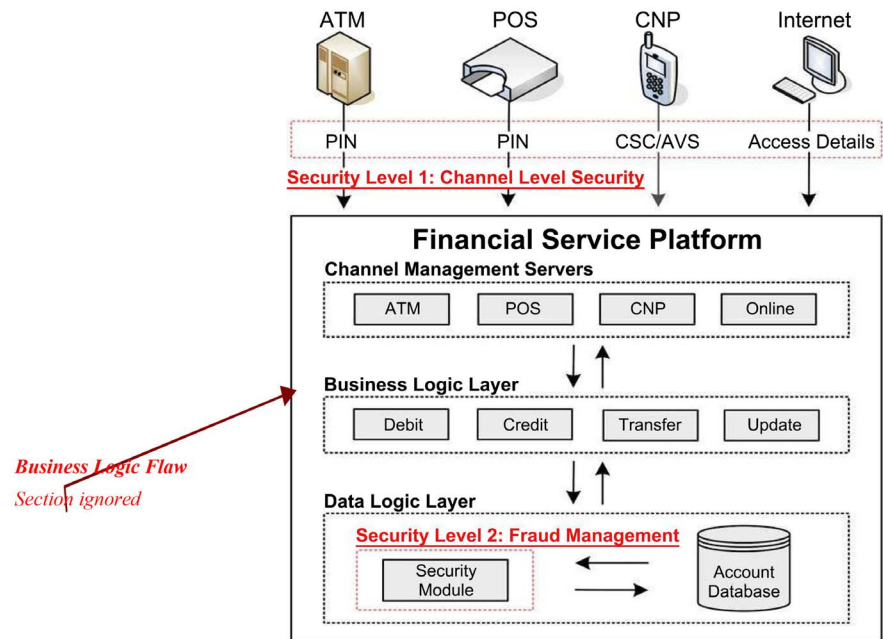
ATM
POS
CNP
Internet

PIN
PIN
CSC/AVS
Access Details

Security Level 1: Channel Level Security

Financial Service Platform

Channel Management Servers

ATM
POS
CNP
Online

Business Logic Layer

Debit
Credit
Transfer
Update

Business Logic Flaw
Section ignored

Data Logic Layer

Security Level 2: Fraud Management

Security Module

Account Database